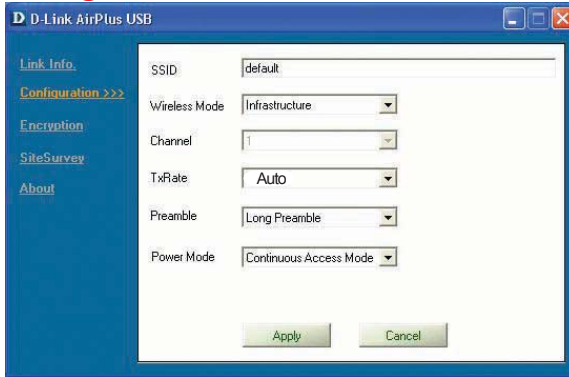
D D-Link AirPlus USB

Link Info.
Configuration >>>
Encryption
SiteSurvey
About

SSID default
Wireless Mode Infrastructure
Channel 1
TxRate Auto
Preamble Long Preamble
Power Mode Continuous Access Mode

Apply Cancel